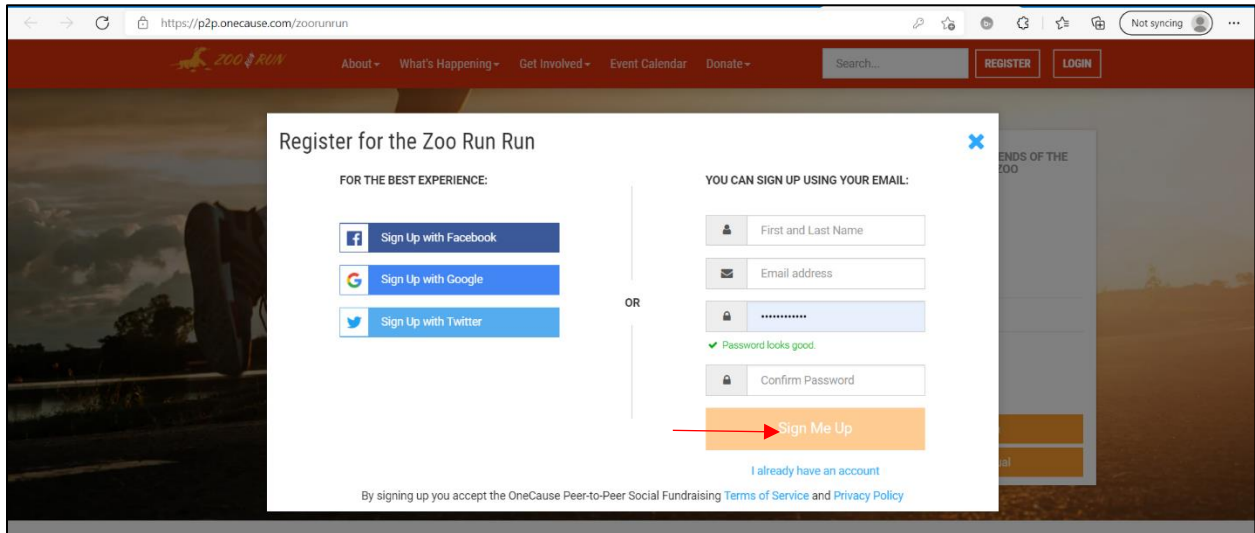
https://p2p.onecause.com/zoorunrun

Not syncing

ZOO RUN

About ▾ What's Happening ▾ Get Involved ▾ Event Calendar Donate ▾

Search...

REGISTER LOGIN

Register for the Zoo Run Run

FOR THE BEST EXPERIENCE:

Sign Up with Facebook

Sign Up with Google

Sign Up with Twitter

OR

YOU CAN SIGN UP USING YOUR EMAIL:

First and Last Name

Email address

••••••••••••

✔ Password looks good.

Confirm Password

Sign Me Up

I already have an account

By signing up you accept the OneCause Peer-to-Peer Social Fundraising Terms of Service and Privacy Policy

ENDS OF THE ZOO

ual